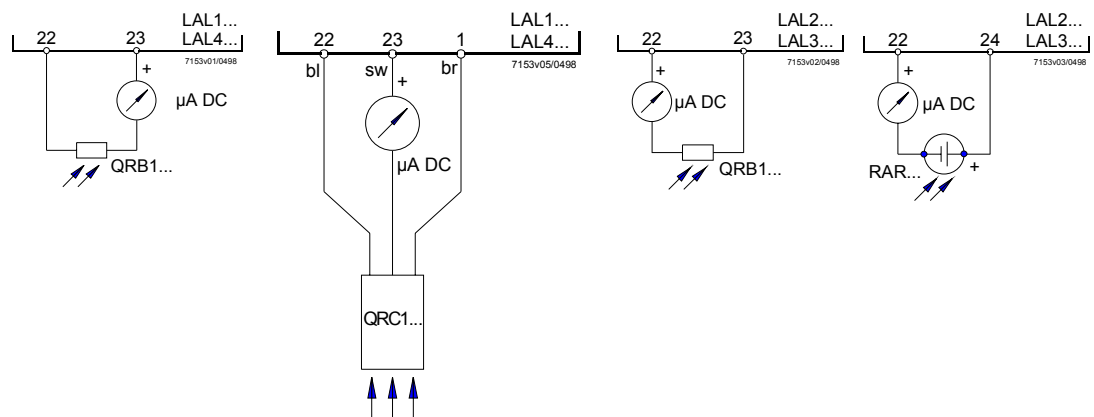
22 23 LAL1... LAL4...
7153v01/0498
+
µA DC
QRB1...

22 23 1 LAL1... LAL4...
7153v05/0498
bl sw br
+
µA DC
QRC1...

22 23 LAL2... LAL3...
7153v02/0498
+
µA DC
QRB1...

22 24 LAL2... LAL3...
7153v03/0498
+
µA DC
RAR...
+